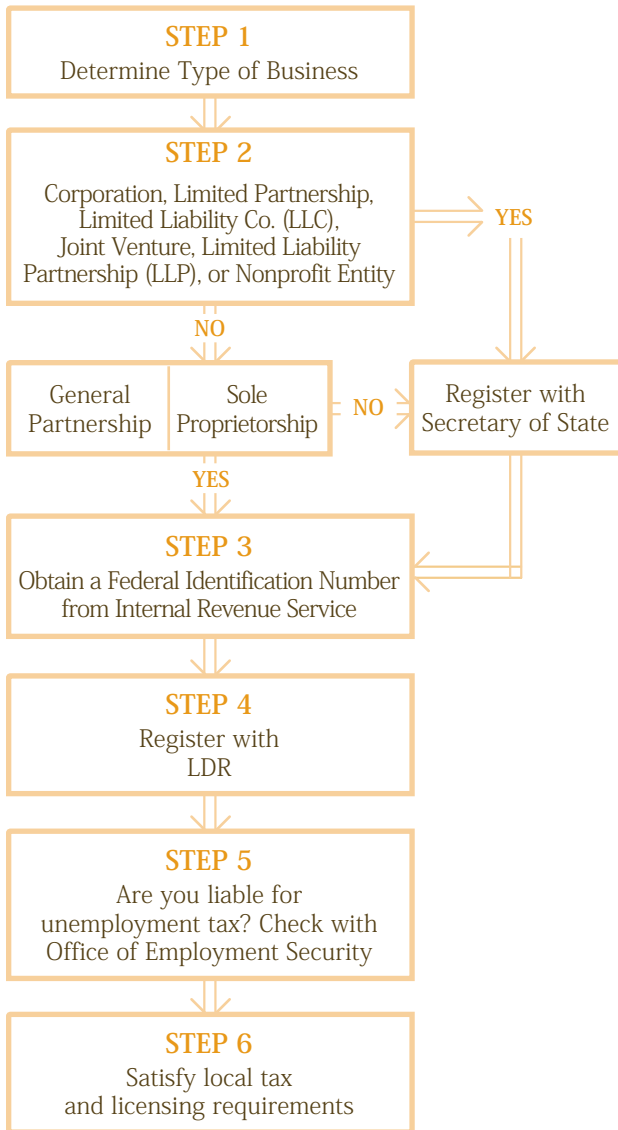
STEP 1
Determine Type of Business

STEP 2
Corporation, Limited Partnership, Limited Liability Co. (LLC), Joint Venture, Limited Liability Partnership (LLP), or Nonprofit Entity

YES

NO

General Partnership

Sole Proprietorship

NO

Register with Secretary of State

YES

STEP 3
Obtain a Federal Identification Number from Internal Revenue Service

STEP 4
Register with LDR

STEP 5
Are you liable for unemployment tax? Check with Office of Employment Security

STEP 6
Satisfy local tax and licensing requirements